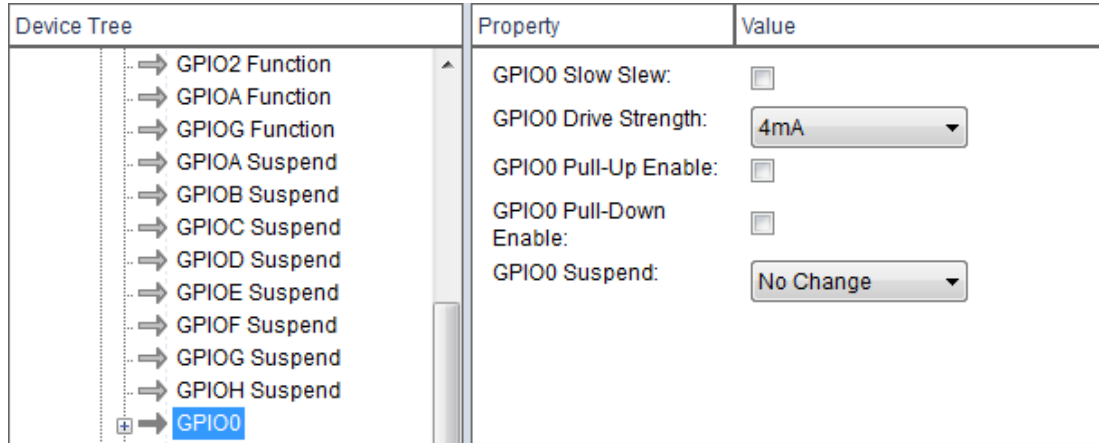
Device Tree

GPIO2 Function
GPIOA Function
GPIOG Function
GPIOA Suspend
GPIOB Suspend
GPIOC Suspend
GPIOD Suspend
GPIOE Suspend
GPIOF Suspend
GPIOG Suspend
GPIOH Suspend
GPIO0

| Property | Value |
|---|---|
| GPIO0 Slow Slew: | |
| GPIO0 Drive Strength: | 4mA |
| GPIO0 Pull-Up Enable: | |
| GPIO0 Pull-Down Enable: | |
| GPIO0 Suspend: | No Change |